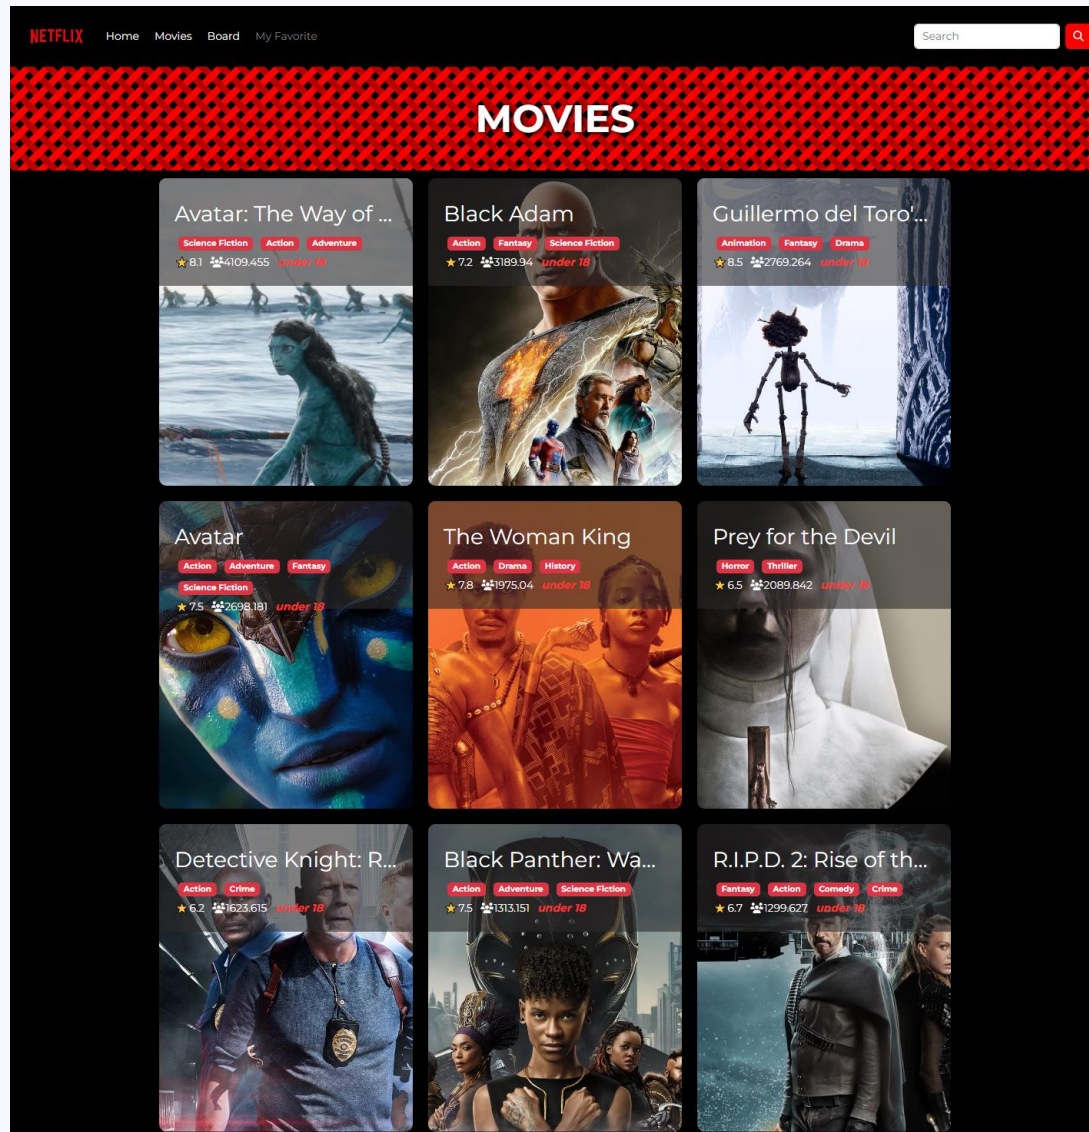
NETFLIX Home Movies Board My Favorite

Search

MOVIES

Avatar: The Way of ...
Science Fiction Action Adventure
★ 8.1 4109.455 under 18

Black Adam
Action Fantasy Science Fiction
★ 7.2 3189.94 under 18

Guillermo del Toro'...
Animation Fantasy Drama
★ 8.5 2769.264 under 18

Avatar
Action Adventure Fantasy Science Fiction
★ 7.5 2698.181 under 18

The Woman King
Action Drama History
★ 7.8 1975.04 under 18

Prey for the Devil
Horror Thriller
★ 6.5 2089.842 under 18

Detective Knight: R...
Action Crime
★ 6.2 1623.615 under 18

Black Panther: Wa...
Action Adventure Science Fiction
★ 7.5 1313.151 under 18

R.I.P.D. 2: Rise of th...
Fantasy Action Comedy Crime
★ 6.7 1299.627 under 18